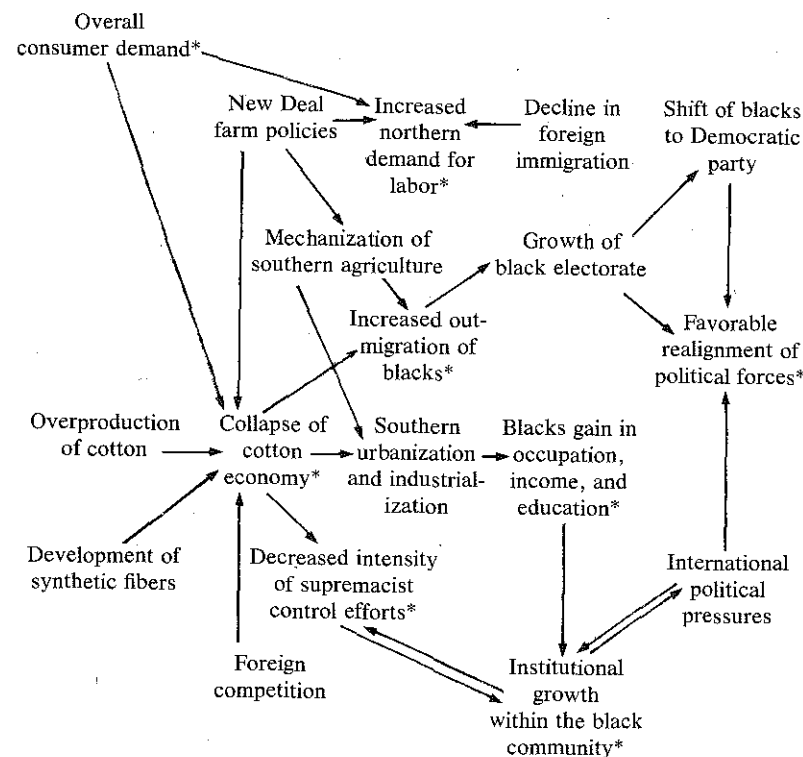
Overall consumer demand*

New Deal farm policies

Increased northern demand for labor*

Decline in foreign immigration

Shift of blacks to Democratic party

Mechanization of southern agriculture

Growth of black electorate

Increased outmigration of blacks*

Favorable realignment of political forces*

Overproduction of cotton

Collapse of cotton economy*

Southern urbanization and industrialization

Blacks gain in occupation, income, and education*

Development of synthetic fibers

Decreased intensity of supremacist control efforts*

International political pressures

Foreign competition

Institutional growth within the black community*